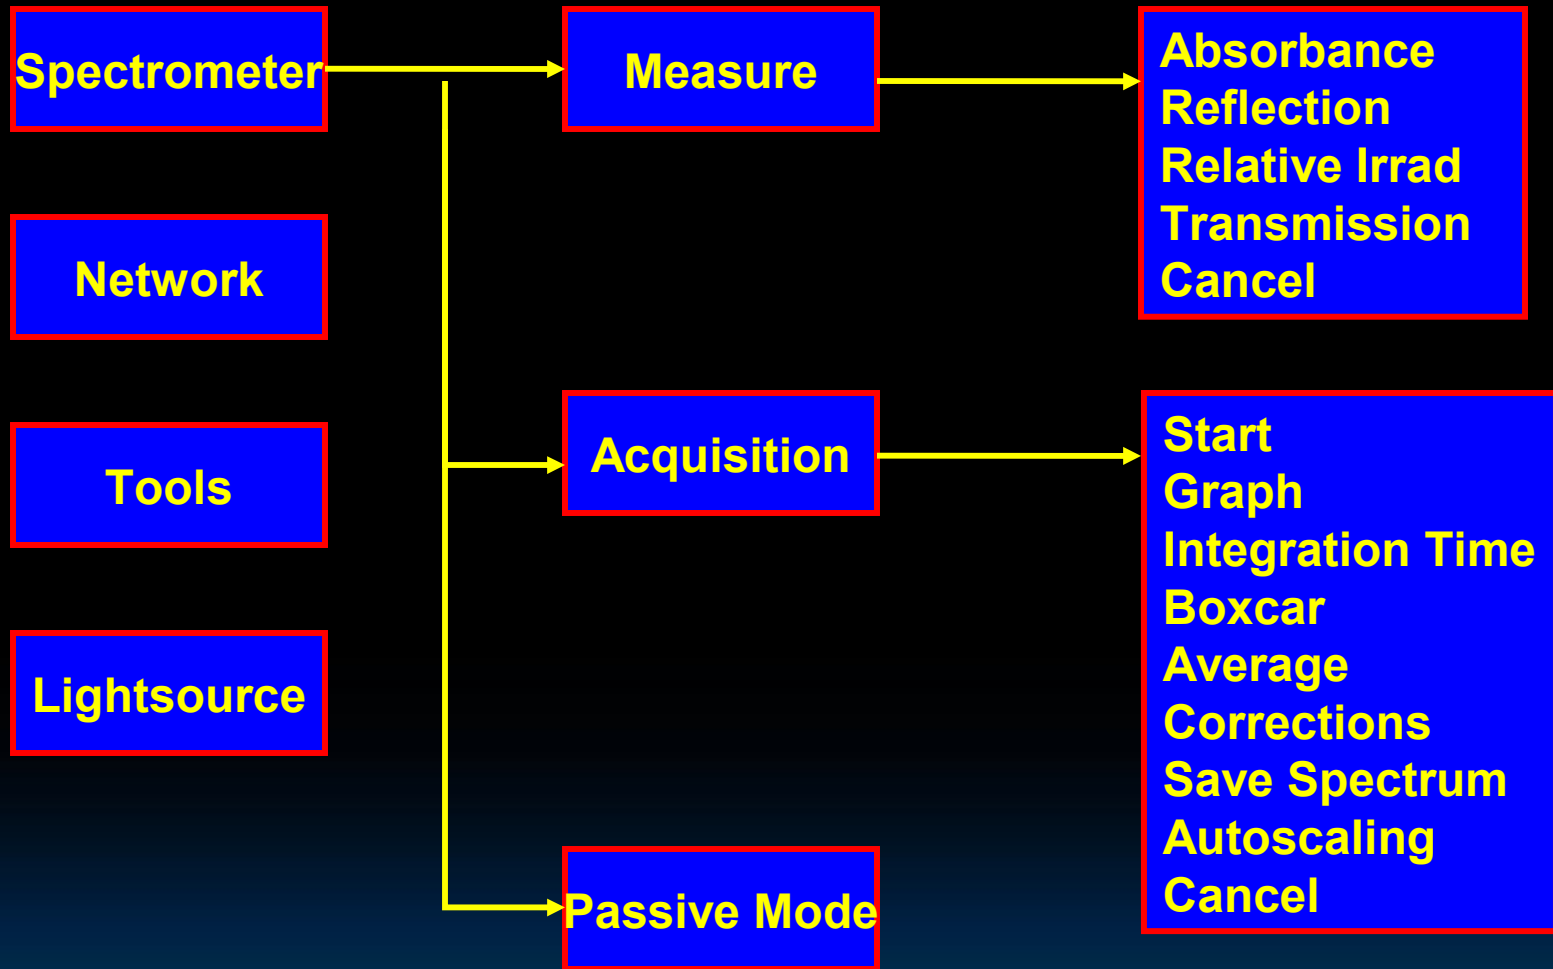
Spectrometer

Network

Tools

Lightsource

Measure

Acquisition

Passive Mode

Absorbance
Reflection
Relative Irrad
Transmission
Cancel

Start
Graph
Integration Time
Boxcar
Average
Corrections
Save Spectrum
Autoscaling
Cancel